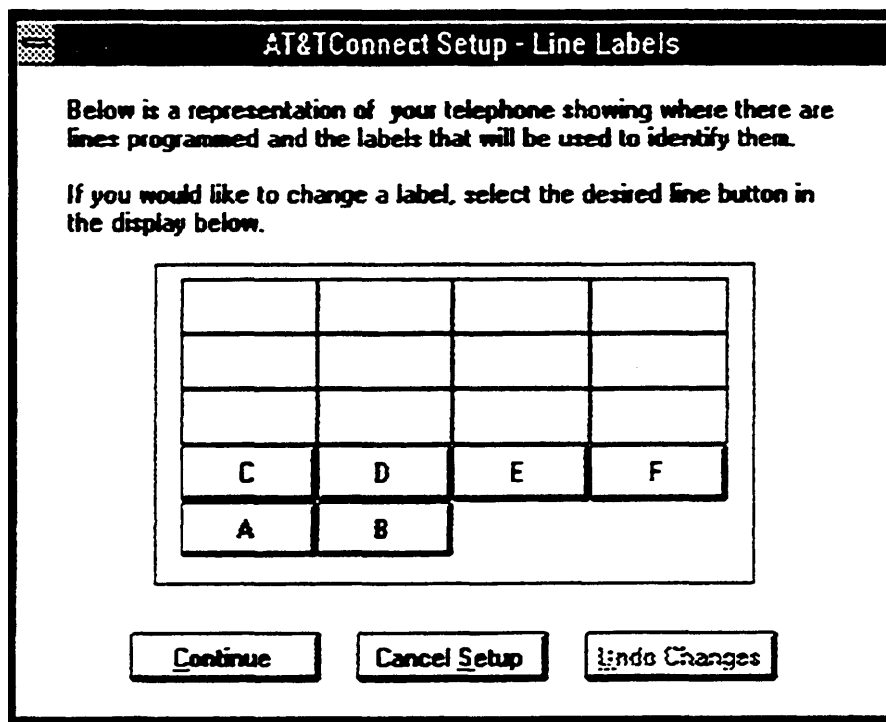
AT&TConnect Setup - Line Labels

Below is a representation of your telephone showing where there are lines programmed and the labels that will be used to identify them.

If you would like to change a label, select the desired line button in the display below.

C
D
E
F
A
B

Continue
Cancel Setup
Undo Changes